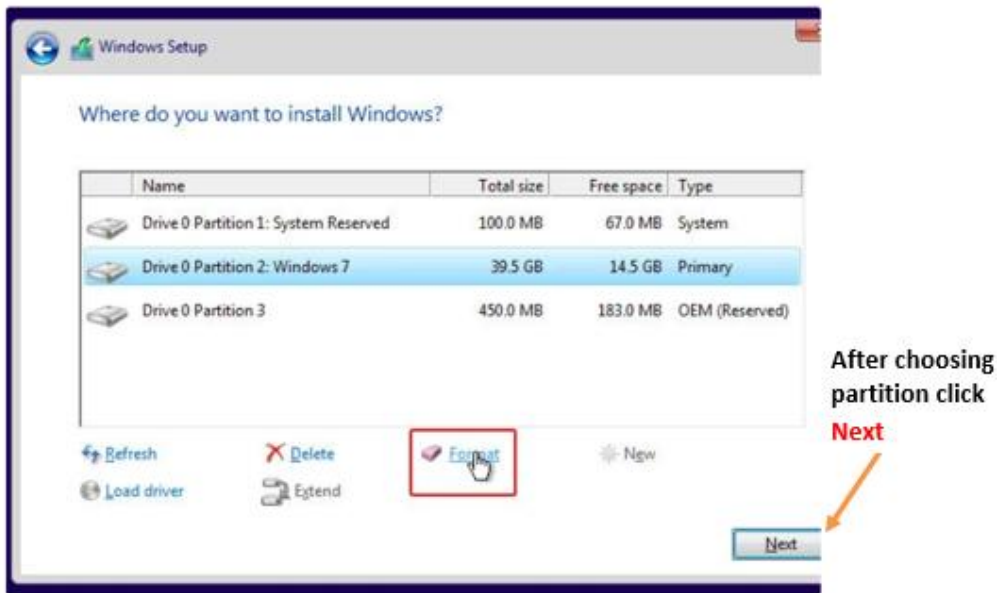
Windows Setup

Where do you want to install Windows?

| | Name | Total size | Free space | Type |
|---|---|---|---|---|
| | Drive 0 Partition 1: System Reserved | 100.0 MB | 67.0 MB | System |
| | Drive 0 Partition 2: Windows 7 | 39.5 GB | 14.5 GB | Primary |
| | Drive 0 Partition 3 | 450.0 MB | 183.0 MB | OEM (Reserved) |

Refresh
Delete
Format
New
Load driver
Extend

After choosing partition click Next

Next